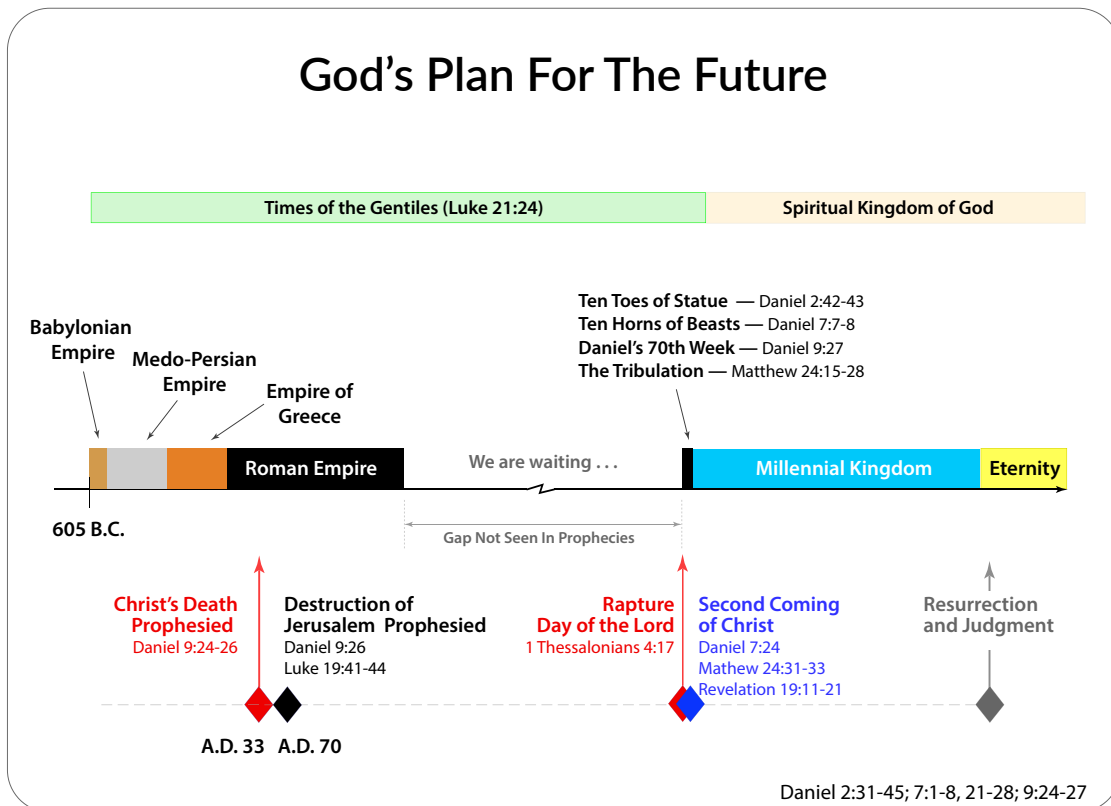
God's Plan For The Future

Times of the Gentiles (Luke 21:24)

Spiritual Kingdom of God

Ten Toes of Statue — Daniel 2:42-43
Ten Horns of Beasts — Daniel 7:7-8
Daniel's 70th Week — Daniel 9:27
The Tribulation — Matthew 24:15-28

Babylonian Empire

Medo-Persian Empire

Empire of Greece

Roman Empire

We are waiting . . .

Millennial Kingdom

Eternity

605 B.C.

Gap Not Seen In Prophecies

Christ's Death Prophesied
Daniel 9:24-26

Destruction of Jerusalem Prophesied
Daniel 9:26
Luke 19:41-44

Rapture
Day of the Lord
1 Thessalonians 4:17

Second Coming of Christ
Daniel 7:24
Mathew 24:31-33
Revelation 19:11-21

Resurrection and Judgment

A.D. 33 A.D. 70

Daniel 2:31-45; 7:1-8, 21-28; 9:24-27